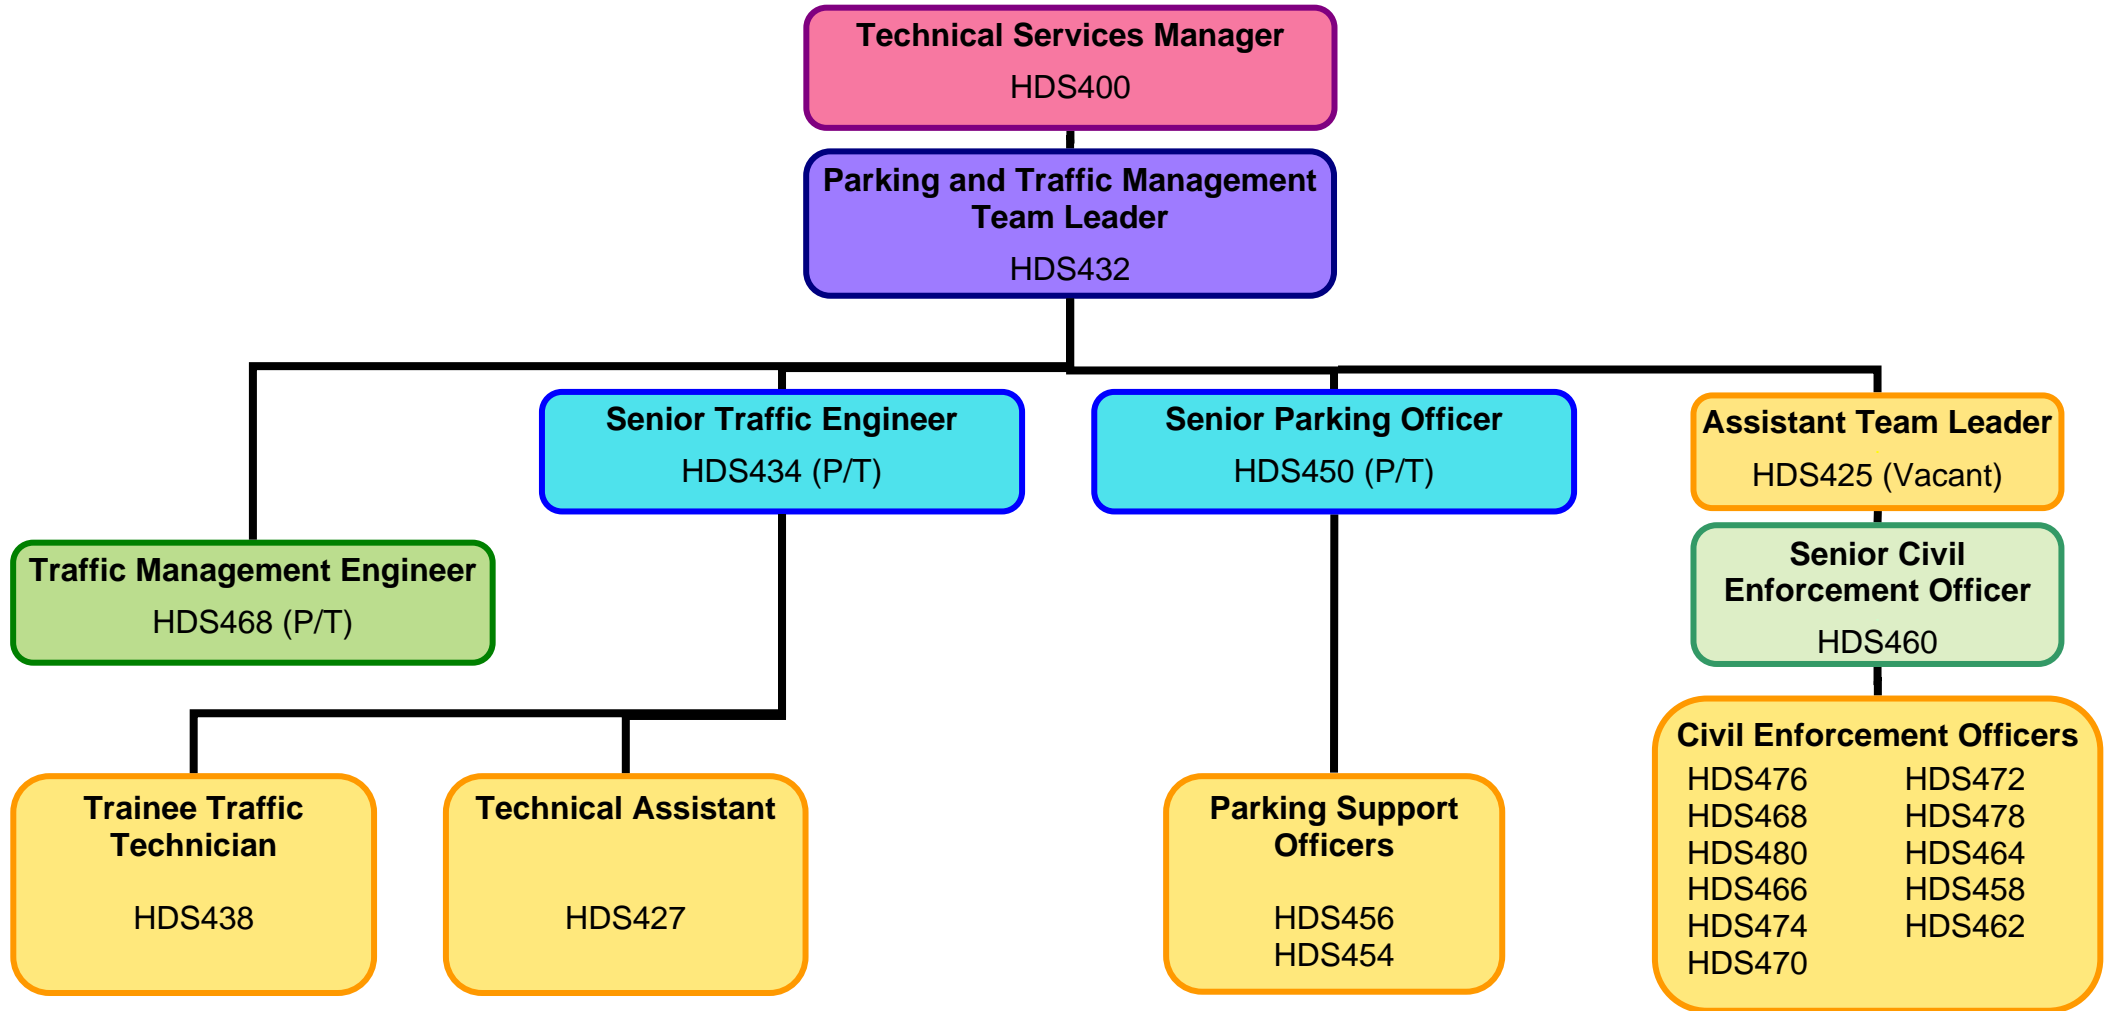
Technical Services Manager
HDS400

Parking and Traffic Management Team Leader
HDS432

Senior Traffic Engineer
HDS434 (P/T)

Senior Parking Officer
HDS450 (P/T)

Assistant Team Leader
HDS425 (Vacant)

Traffic Management Engineer
HDS468 (P/T)

Senior Civil Enforcement Officer
HDS460

Trainee Traffic Technician
HDS438

Technical Assistant
HDS427

Parking Support Officers
HDS456
HDS454

Civil Enforcement Officers
HDS476
HDS468
HDS480
HDS466
HDS474
HDS470
HDS472
HDS478
HDS464
HDS458
HDS462